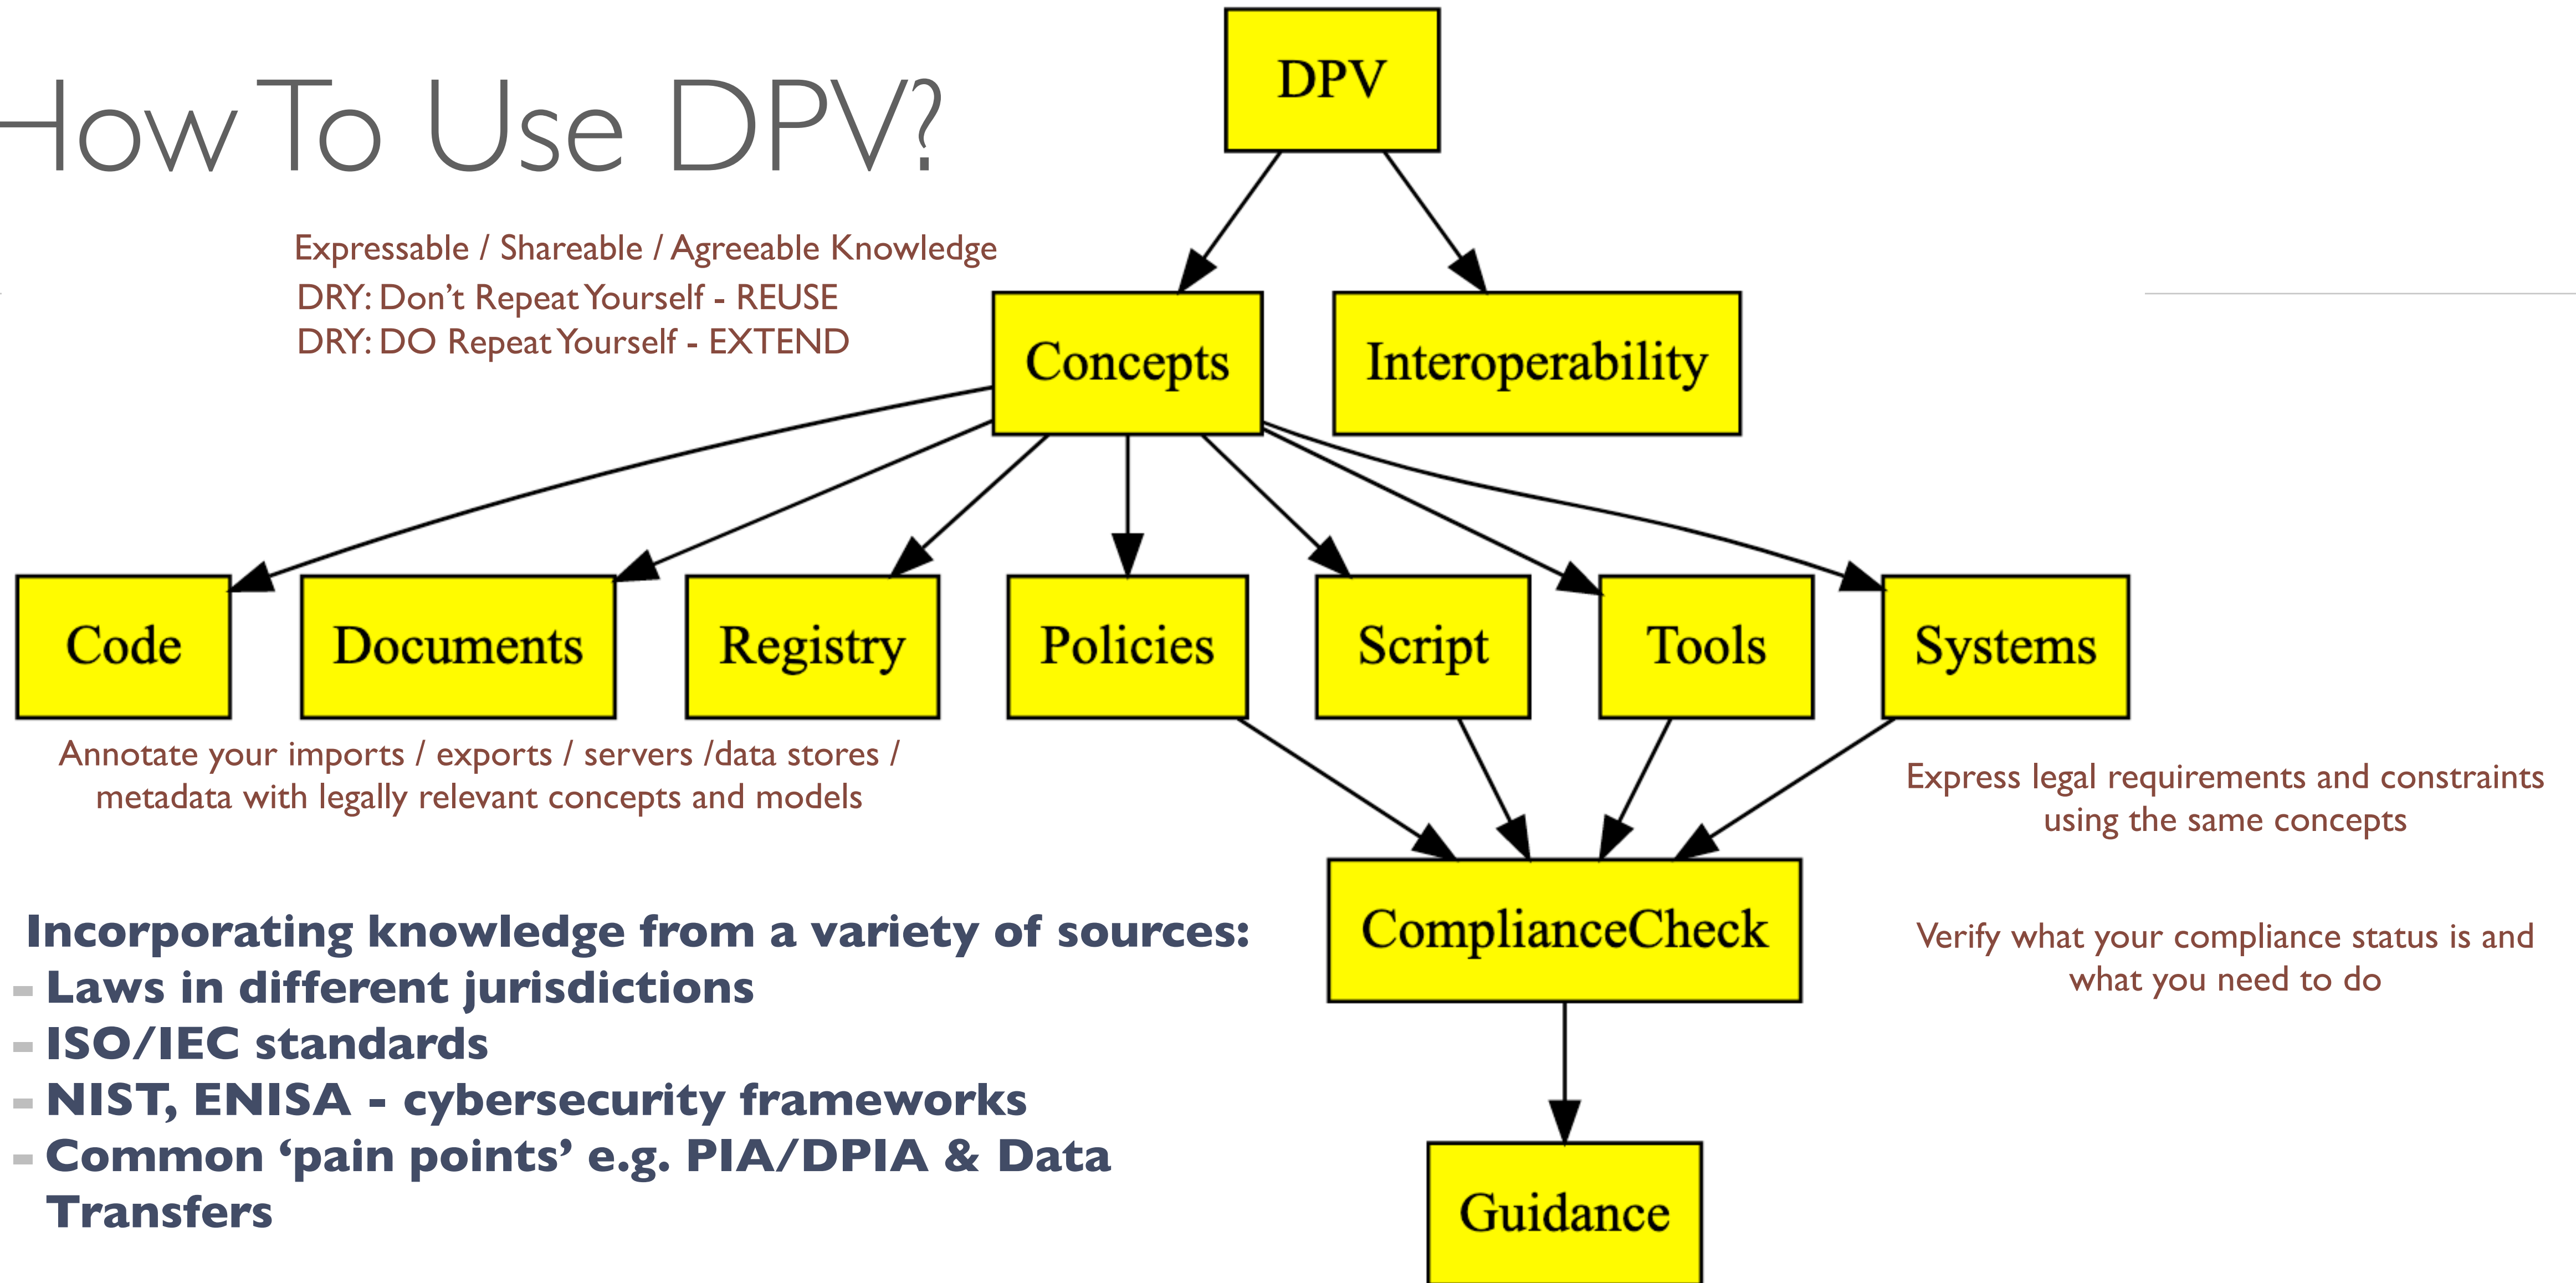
How To Use DPV?

DPV

Expressable / Shareable / Agreeable Knowledge
DRY: Don't Repeat Yourself - REUSE
DRY: DO Repeat Yourself - EXTEND

Concepts

Interoperability

Code

Documents

Registry

Policies

Script

Tools

Systems

Annotate your imports / exports / servers /data stores / metadata with legally relevant concepts and models

Express legal requirements and constraints using the same concepts

Incorporating knowledge from a variety of sources:
- Laws in different jurisdictions
- ISO/IEC standards
- NIST, ENISA - cybersecurity frameworks
- Common 'pain points' e.g. PIA/DPIA & Data Transfers

ComplianceCheck

Verify what your compliance status is and what you need to do

Guidance